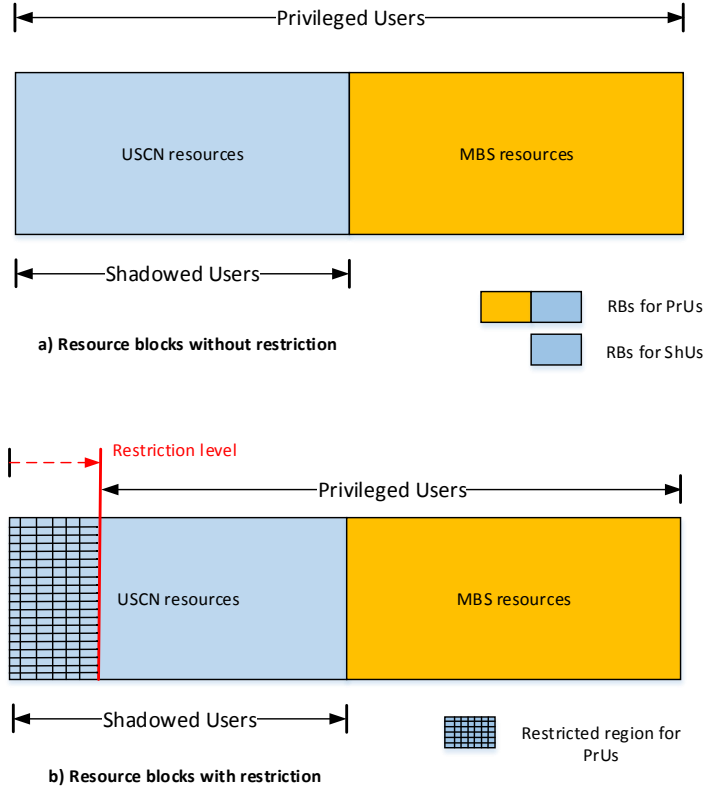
Privileged Users

USCN resources

MBS resources

Shadowed Users

RBs for PrUs

a) Resource blocks without restriction

RBs for ShUs

Restriction level

Privileged Users

USCN resources

MBS resources

Shadowed Users

Restricted region for PrUs

b) Resource blocks with restriction